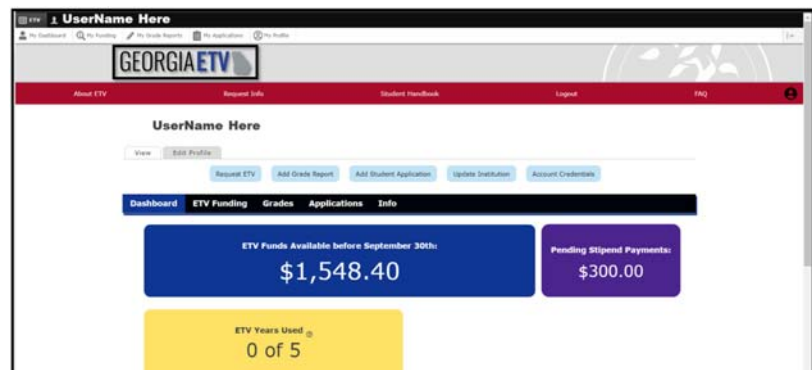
ETV UserName Here

My Dashboard My Funding My Grade Reports My Applications My Profile

GEORGIAETV

About ETV Request Info Student Handbook Logout FAQ

UserName Here

View Edit Profile

Request ETV Add Grade Report Add Student Application Update Institution Account Credentials

Dashboard ETV Funding Grades Applications Info

ETV Funds Available before September 30th:

$1,548.40

Pending Stipend Payments:

$300.00

ETV Years Used

0 of 5